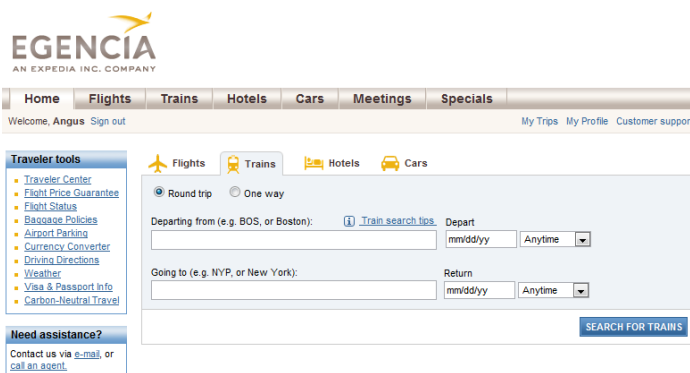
EGENCIA
AN EXPEDIA INC. COMPANY

Home Flights Trains Hotels Cars Meetings Specials

Welcome, Angus Sign out

My Trips My Profile Customer suppor

Traveler tools

Traveler Center
Flight Price Guarantee
Flight Status
Baggage Policies
Airport Parking
Currency Converter
Driving Directions
Weather
Visa & Passport Info
Carbon-Neutral Travel

Need assistance?

Contact us via e-mail, or call an agent.

Flights Trains Hotels Cars

Round trip One way

Departing from (e.g. BOS, or Boston):

Train search tips

Depart

mm/dd/yy Anytime

Going to (e.g. NYP, or New York):

Return

mm/dd/yy Anytime

SEARCH FOR TRAINS